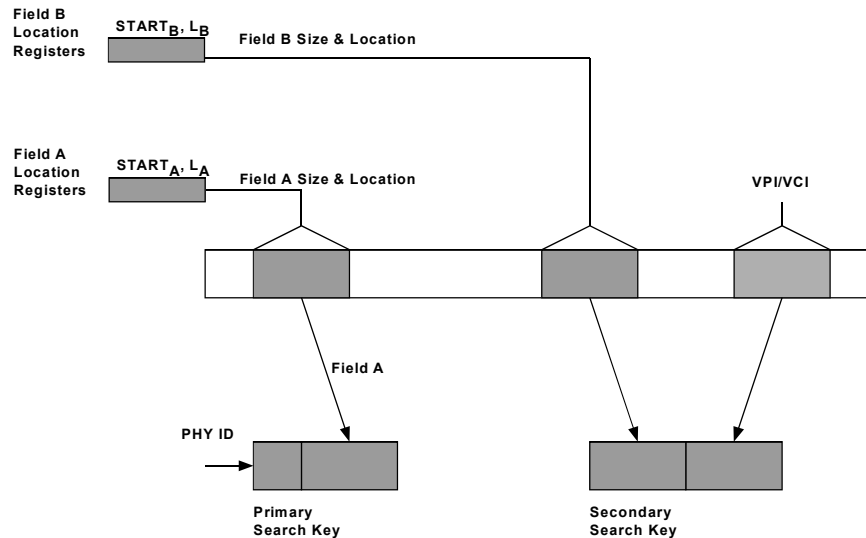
Field B Location Registers

$START_B$, $L_B$

Field B Size & Location

Field A Location Registers

$START_A$, $L_A$

Field A Size & Location

VPI/VCI

Field A

PHY ID

Primary Search Key

Secondary Search Key